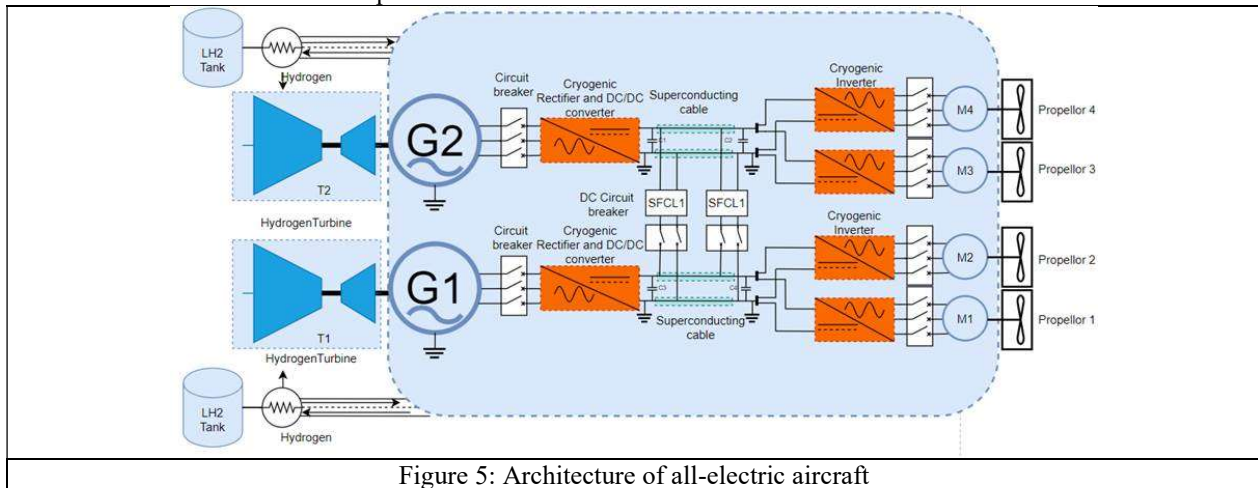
LH2 Tank

Hydrogen

T2

HydrogenTurbine

G2

Circuit breaker

Cryogenic Rectifier and DC/DC converter

Superconducting cable

Cryogenic Inverter

M4

Propellor 4

M3

Propellor 3

DC Circuit breaker

SFCL1

SFCL1

T1

HydrogenTurbine

G1

Circuit breaker

Cryogenic Rectifier and DC/DC converter

Cryogenic Inverter

M2

Propellor 2

M1

Propellor 1

Superconducting cable

LH2 Tank

Hydrogen

Figure 5: Architecture of all-electric aircraft